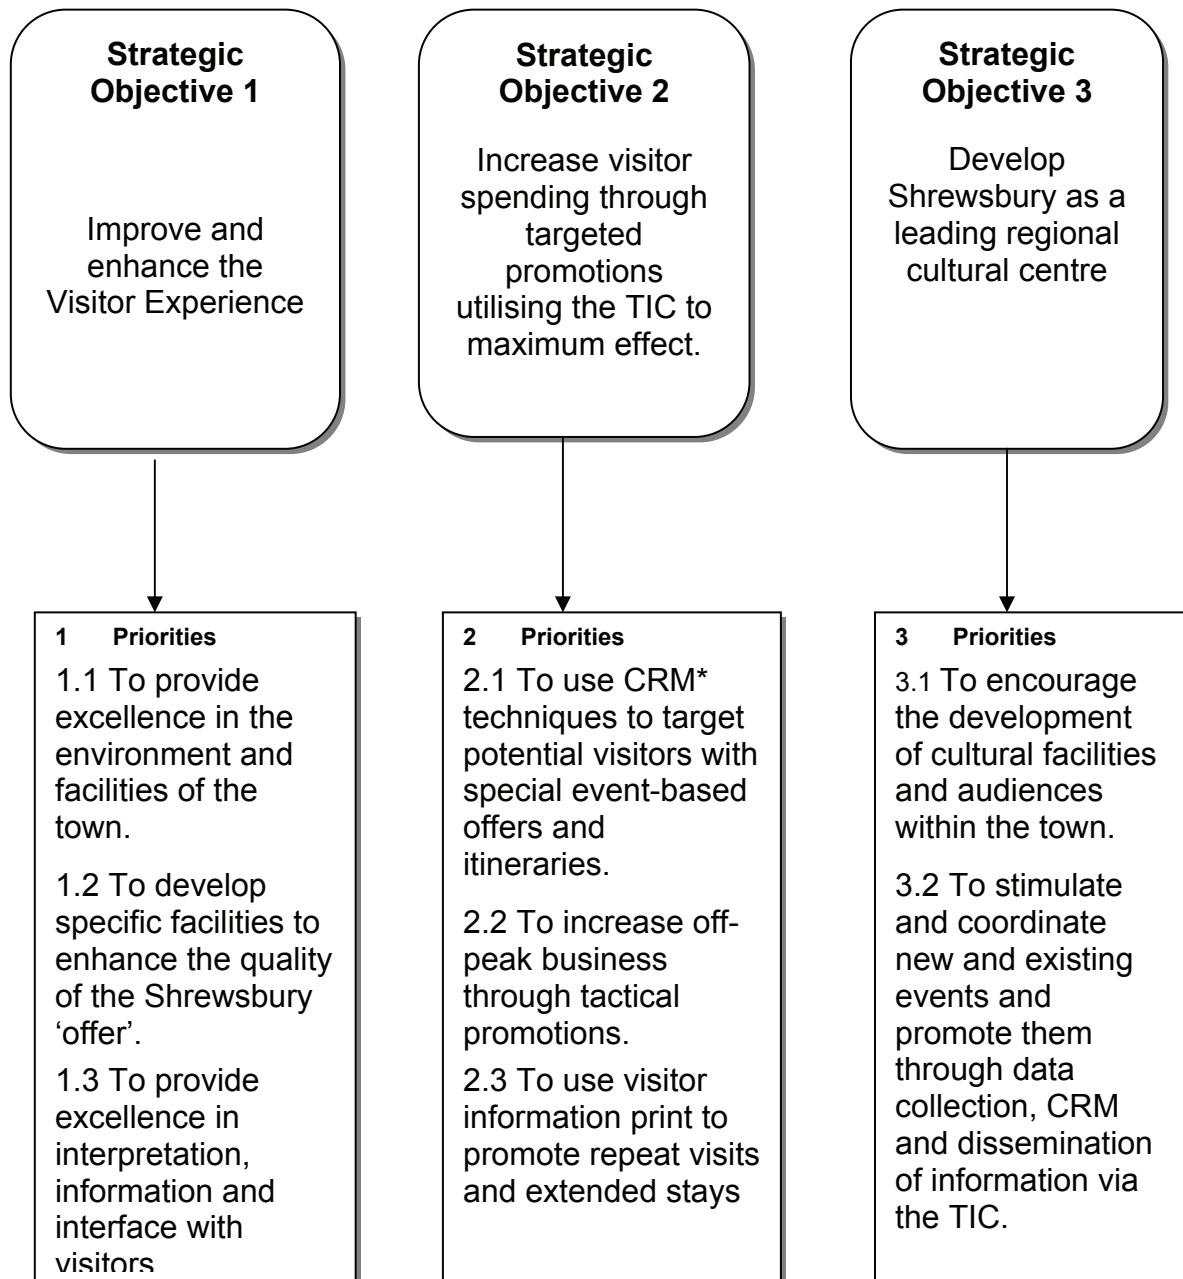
**Strategic Objective 1**

Improve and enhance the Visitor Experience

**Strategic Objective 2**

Increase visitor spending through targeted promotions utilising the TIC to maximum effect.

**Strategic Objective 3**

Develop Shrewsbury as a leading regional cultural centre

**1 Priorities**

1.1 To provide excellence in the environment and facilities of the town.

1.2 To develop specific facilities to enhance the quality of the Shrewsbury 'offer'.

1.3 To provide excellence in interpretation, information and interface with visitors

**2 Priorities**

2.1 To use CRM* techniques to target potential visitors with special event-based offers and itineraries.

2.2 To increase off-peak business through tactical promotions.

2.3 To use visitor information print to promote repeat visits and extended stays

**3 Priorities**

3.1 To encourage the development of cultural facilities and audiences within the town.

3.2 To stimulate and coordinate new and existing events and promote them through data collection, CRM and dissemination of information via the TIC.